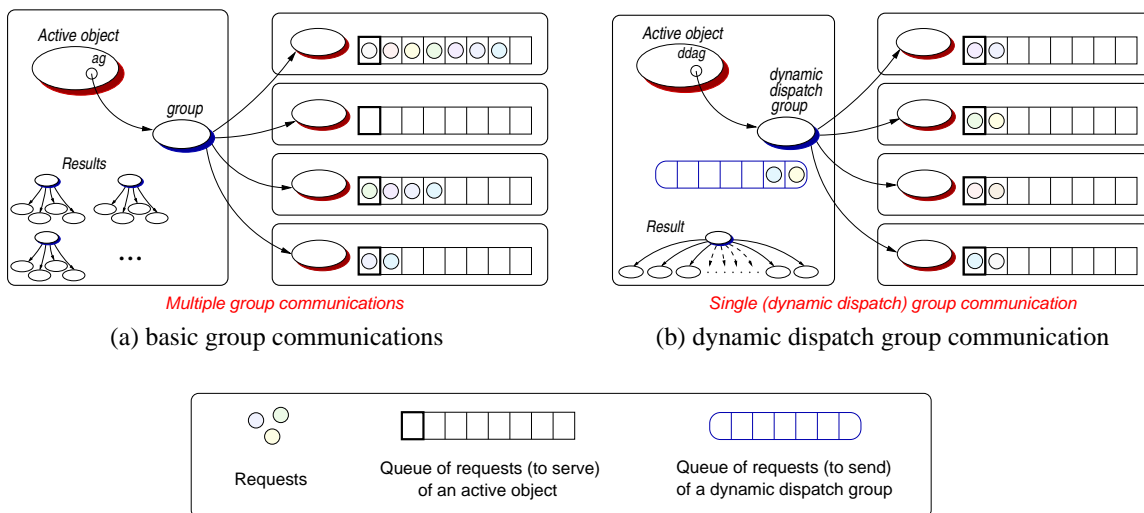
Active object
ag
group
Results
...
Multiple group communications
(a) basic group communications

Active object
ddag
dynamic dispatch group
Result
Single (dynamic dispatch) group communication
(b) dynamic dispatch group communication

Requests
Queue of requests (to serve) of an active object
Queue of requests (to send) of a dynamic dispatch group